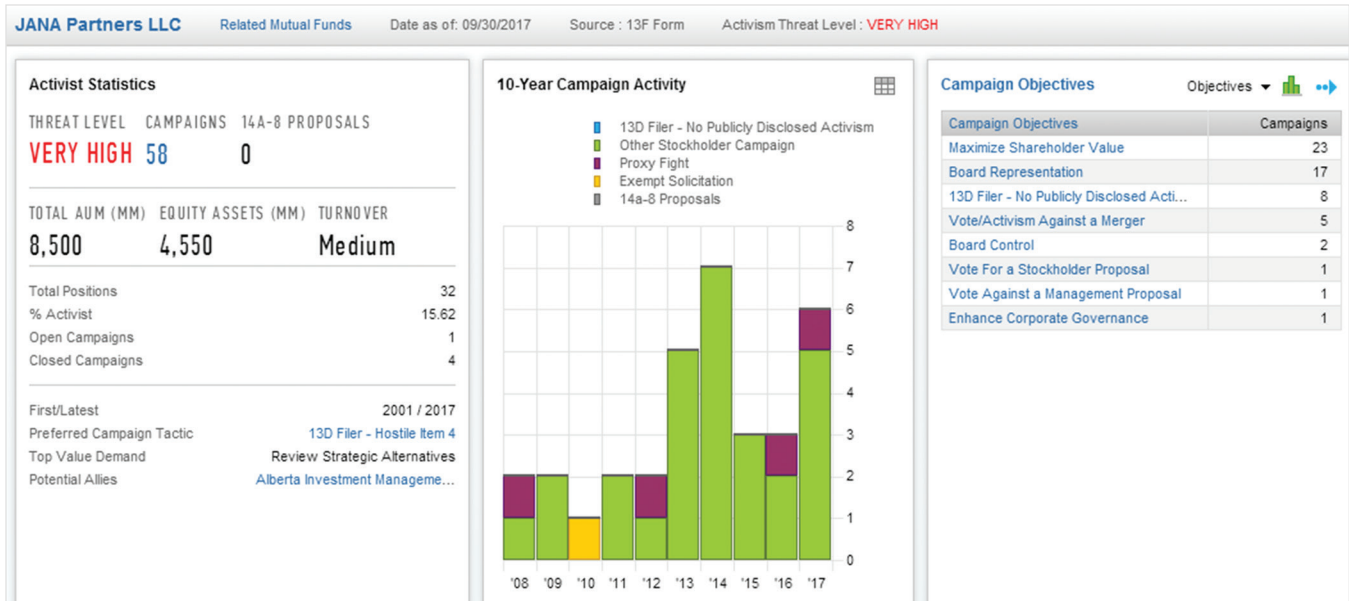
JANA Partners LLC   Related Mutual Funds   Date as of: 09/30/2017   Source : 13F Form   Activism Threat Level : VERY HIGH

Activist Statistics

THREAT LEVEL   CAMPAIGNS   14A-8 PROPOSALS
VERY HIGH   58   0

TOTAL AUM (MM)   EQUITY ASSETS (MM)   TURNOVER
8,500   4,550   Medium

| | |
|---|---|
| Total Positions | 32 |
| % Activist | 15.62 |
| Open Campaigns | 1 |
| Closed Campaigns | 4 |

| | |
|---|---|
| First/Latest | 2001 / 2017 |
| Preferred Campaign Tactic | 13D Filer - Hostile Item 4 |
| Top Value Demand | Review Strategic Alternatives |
| Potential Allies | Alberta Investment Manageme... |

10-Year Campaign Activity

13D Filer - No Publicly Disclosed Activism
Other Stockholder Campaign
Proxy Fight
Exempt Solicitation
14a-8 Proposals

8
7
6
5
4
3
2
1
0

'08 '09 '10 '11 '12 '13 '14 '15 '16 '17

Campaign Objectives   Objectives

| Campaign Objectives | Campaigns |
|---|---|
| Maximize Shareholder Value | 23 |
| Board Representation | 17 |
| 13D Filer - No Publicly Disclosed Acti... | 8 |
| Vote/Activism Against a Merger | 5 |
| Board Control | 2 |
| Vote For a Stockholder Proposal | 1 |
| Vote Against a Management Proposal | 1 |
| Enhance Corporate Governance | 1 |